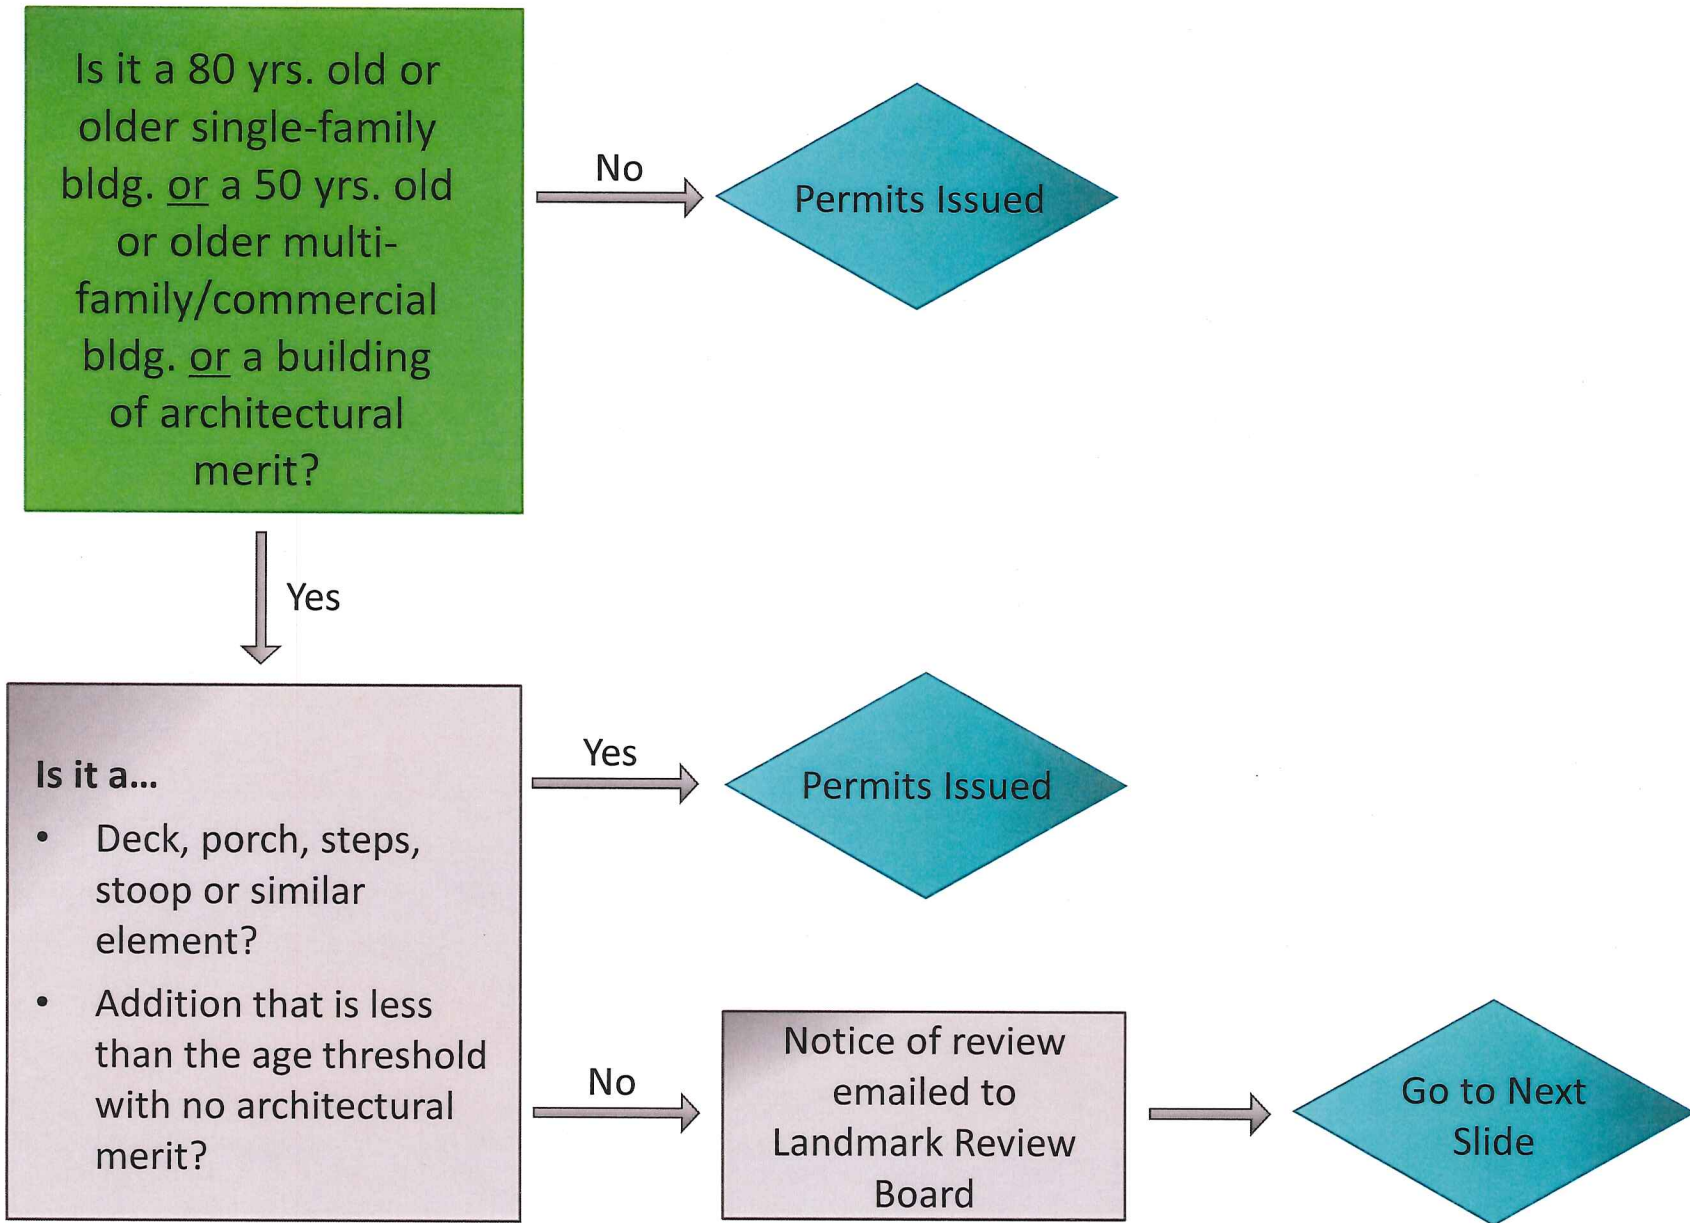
Is it a 80 yrs. old or older single-family bldg. or a 50 yrs. old or older multi-family/commercial bldg. or a building of architectural merit?

No

Permits Issued

Yes

Is it a…

- Deck, porch, steps, stoop or similar element?
- Addition that is less than the age threshold with no architectural merit?

Yes

Permits Issued

No

Notice of review emailed to Landmark Review Board

Go to Next Slide